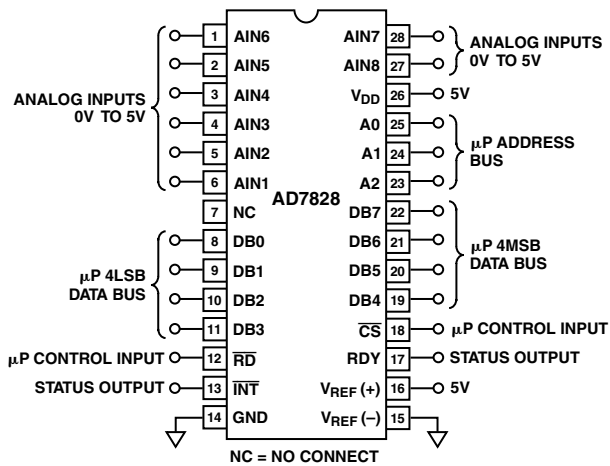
1 AIN6
2 AIN5
3 AIN4
4 AIN3
5 AIN2
6 AIN1
7 NC
8 DB0
9 DB1
10 DB2
11 DB3
12 $\overline{RD}$
13 $\overline{INT}$
14 GND

AIN7 28
AIN8 27
$V_{DD}$ 26
A0 25
A1 24
A2 23
DB7 22
DB6 21
DB5 20
DB4 19
$\overline{CS}$ 18
RDY 17
$V_{REF}$ (+) 16
$V_{REF}$ (–) 15

AD7828

ANALOG INPUTS 0V TO 5V

ANALOG INPUTS 0V TO 5V

5V

μP ADDRESS BUS

μP 4MSB DATA BUS

μP 4LSB DATA BUS

μP CONTROL INPUT

μP CONTROL INPUT

STATUS OUTPUT

STATUS OUTPUT

5V

NC = NO CONNECT